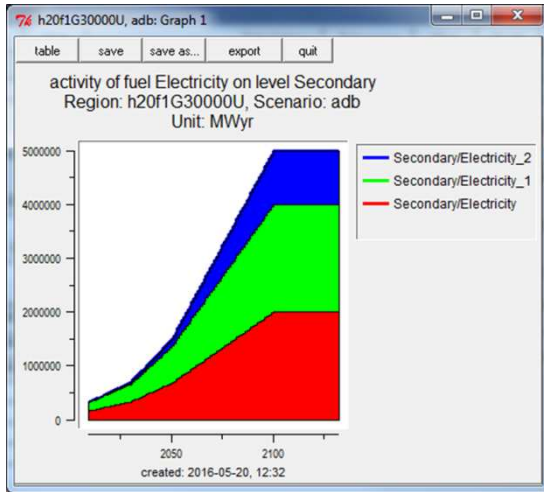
h20f1G30000U, adb: Graph 1

table | save | save as... | export | quit

activity of fuel Electricity on level Secondary
Region: h20f1G30000U, Scenario: adb
Unit: MWyr

5000000
4000000
3000000
2000000
1000000
0

2050
2100

created: 2016-05-20, 12:32

Secondary/Electricity_2
Secondary/Electricity_1
Secondary/Electricity